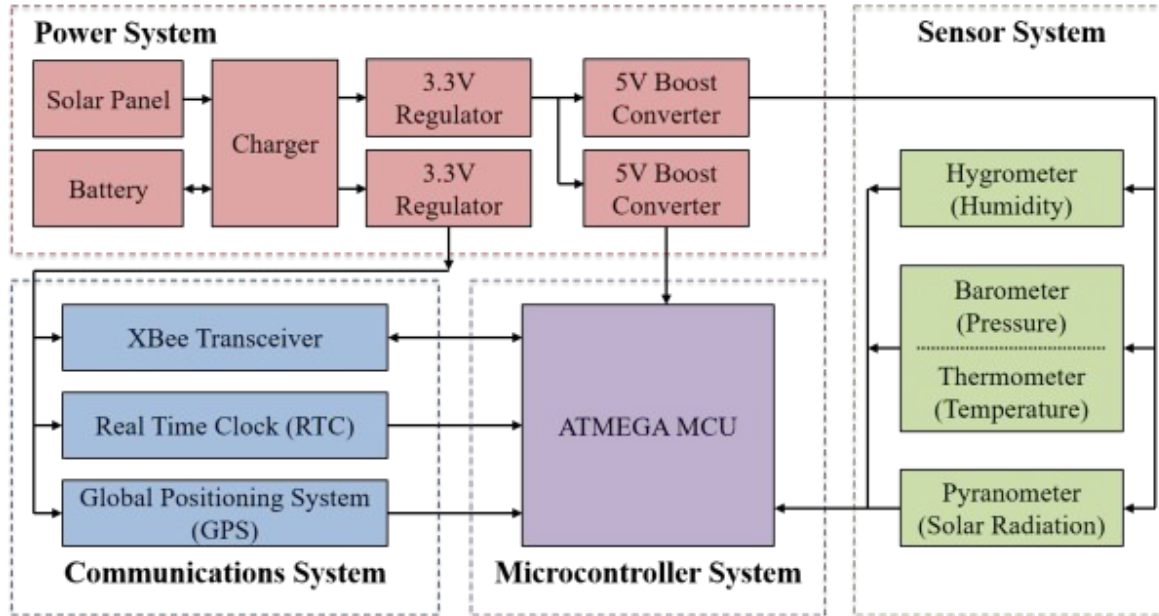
Power System

Solar Panel

Battery

Charger

3.3V Regulator

3.3V Regulator

5V Boost Converter

5V Boost Converter

Sensor System

Hygrometer (Humidity)

Barometer (Pressure)

Thermometer (Temperature)

Pyranometer (Solar Radiation)

XBee Transceiver

Real Time Clock (RTC)

Global Positioning System (GPS)

Communications System

ATMEGA MCU

Microcontroller System